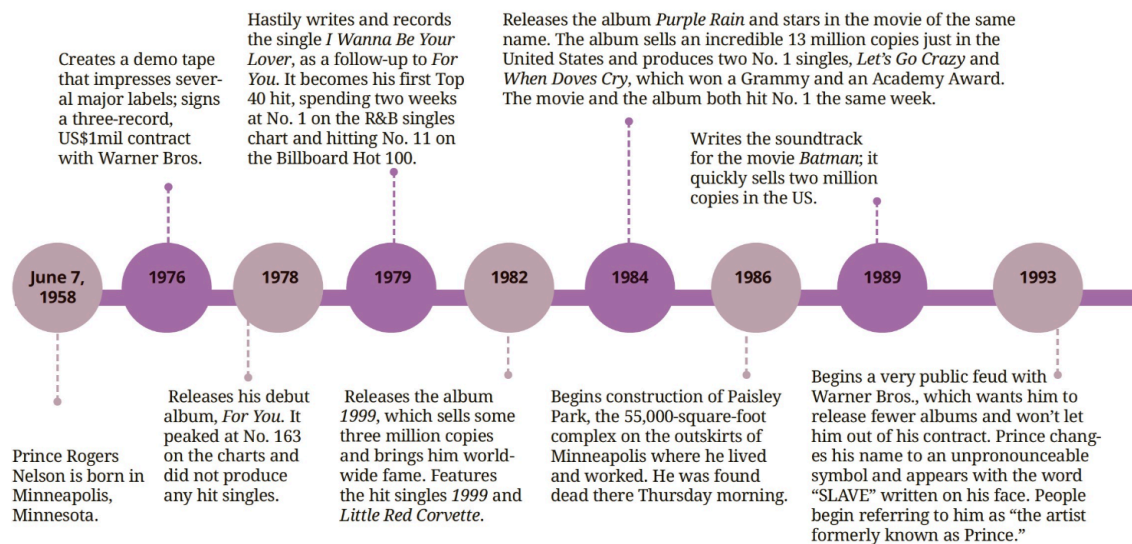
Creates a demo tape that impresses several major labels; signs a three-record, US$1mil contract with Warner Bros.

Hastily writes and records the single *I Wanna Be Your Lover*, as a follow-up to *For You*. It becomes his first Top 40 hit, spending two weeks at No. 1 on the R&B singles chart and hitting No. 11 on the Billboard Hot 100.

Releases the album *Purple Rain* and stars in the movie of the same name. The album sells an incredible 13 million copies just in the United States and produces two No. 1 singles, *Let's Go Crazy* and *When Doves Cry*, which won a Grammy and an Academy Award. The movie and the album both hit No. 1 the same week.

Writes the soundtrack for the movie *Batman*; it quickly sells two million copies in the US.

June 7, 1958

1976

1978

1979

1982

1984

1986

1989

1993

Prince Rogers Nelson is born in Minneapolis, Minnesota.

Releases his debut album, *For You*. It peaked at No. 163 on the charts and did not produce any hit singles.

Releases the album *1999*, which sells some three million copies and brings him worldwide fame. Features the hit singles *1999* and *Little Red Corvette*.

Begins construction of Paisley Park, the 55,000-square-foot complex on the outskirts of Minneapolis where he lived and worked. He was found dead there Thursday morning.

Begins a very public feud with Warner Bros., which wants him to release fewer albums and won't let him out of his contract. Prince changes his name to an unpronounceable symbol and appears with the word "SLAVE" written on his face. People begin referring to him as "the artist formerly known as Prince."